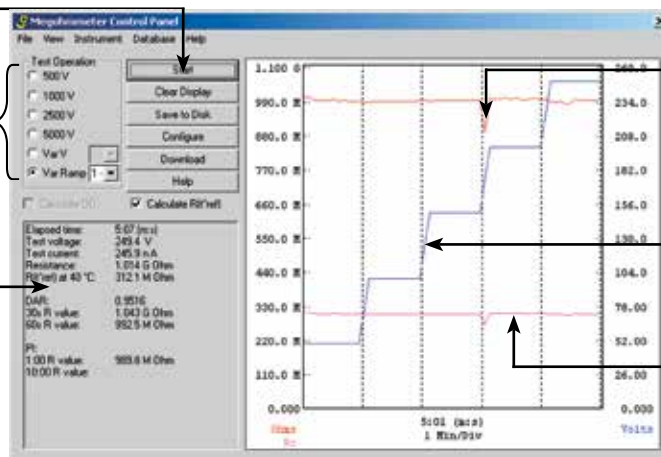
Megohmmeter Control Panel
File View Instrument Database Help

Test Operation
500 V
1000 V
2500 V
5000 V
Var V
Var Ramp 1

Start
Clear Display
Save to Disk
Configure
Download
Help

Calculate DD
Calculate R(ref)

Elapsed time: 5:07 (m:s)
Test voltage: 249.4 V
Test current: 245.9 nA
Resistance: 1.014 G Ohm
R(ref) at 40 °C: 312.1 M Ohm

DAR:
30s R value: 0.9516
60s R value: 1.043 G Ohm
992.5 M Ohm

PI:
1:00 R value: 989.8 M Ohm
10:00 R value:

1.100 G
990.0 M
880.0 M
770.0 M
660.0 M
550.0 M
440.0 M
330.0 M
220.0 M
110.0 M
0.000
Ohms
Rc

260.0
234.0
208.0
182.0
156.0
130.0
104.0
78.00
52.00
26.00
0.000
Volts

5:01 (m:s)
1 Min/Div